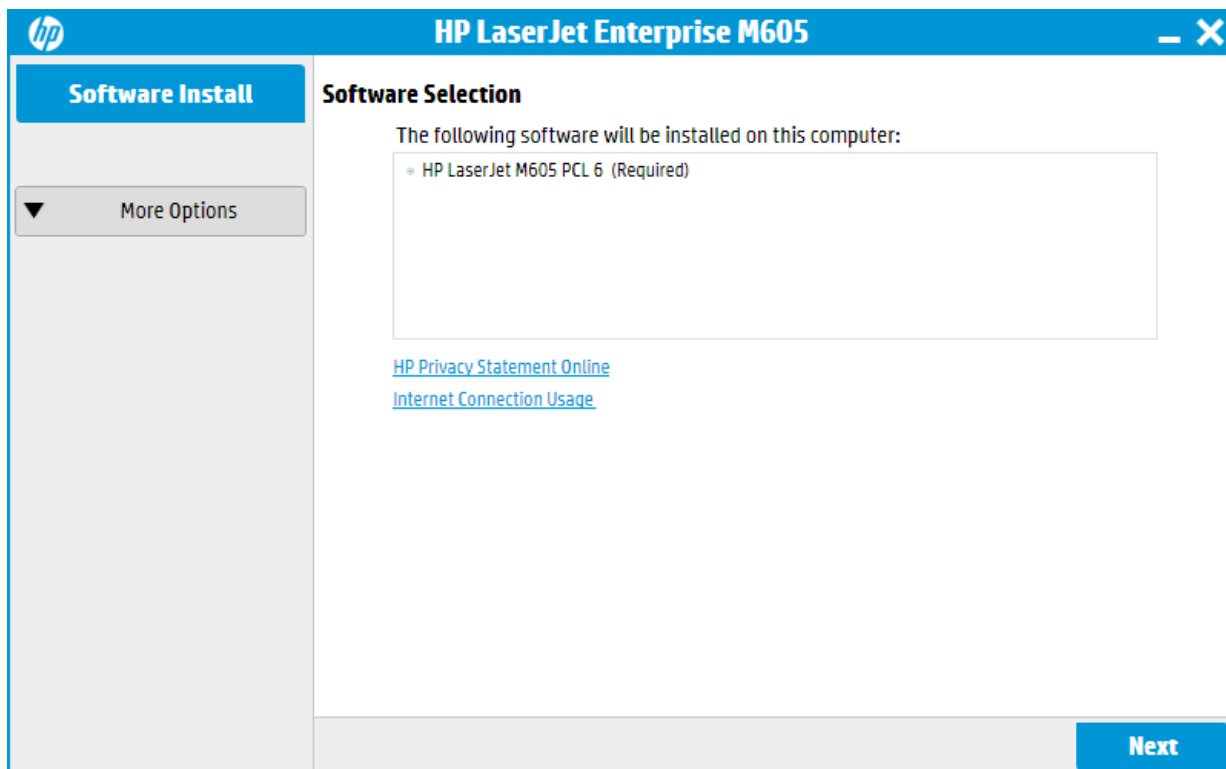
hp

HP LaserJet Enterprise M605

Software Install

More Options

Software Selection

The following software will be installed on this computer:

HP LaserJet M605 PCL 6 (Required)

HP Privacy Statement Online

Internet Connection Usage

Next